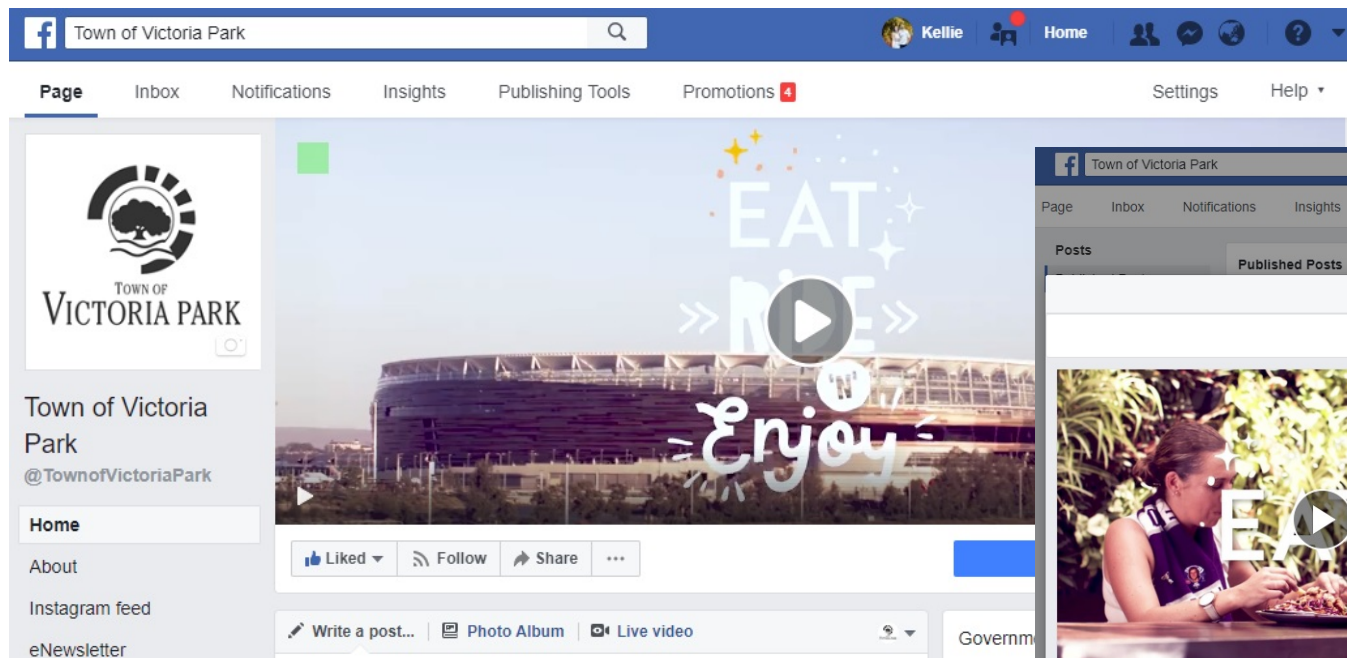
Town of Victoria Park

Kellie Home

Page Inbox Notifications Insights Publishing Tools Promotions 4 Settings Help ▾

TOWN OF
VICTORIA PARK

Town of Victoria Park
@TownofVictoriaPark

Home
About
Instagram feed
eNewsletter

EAT
RIDE
'N'
Enjoy

Liked ▾ Follow Share ···

Write a post... Photo Album Live video

Governm

Town of Victoria Park

Page Inbox Notifications Insights

Posts

Published Posts

EAT